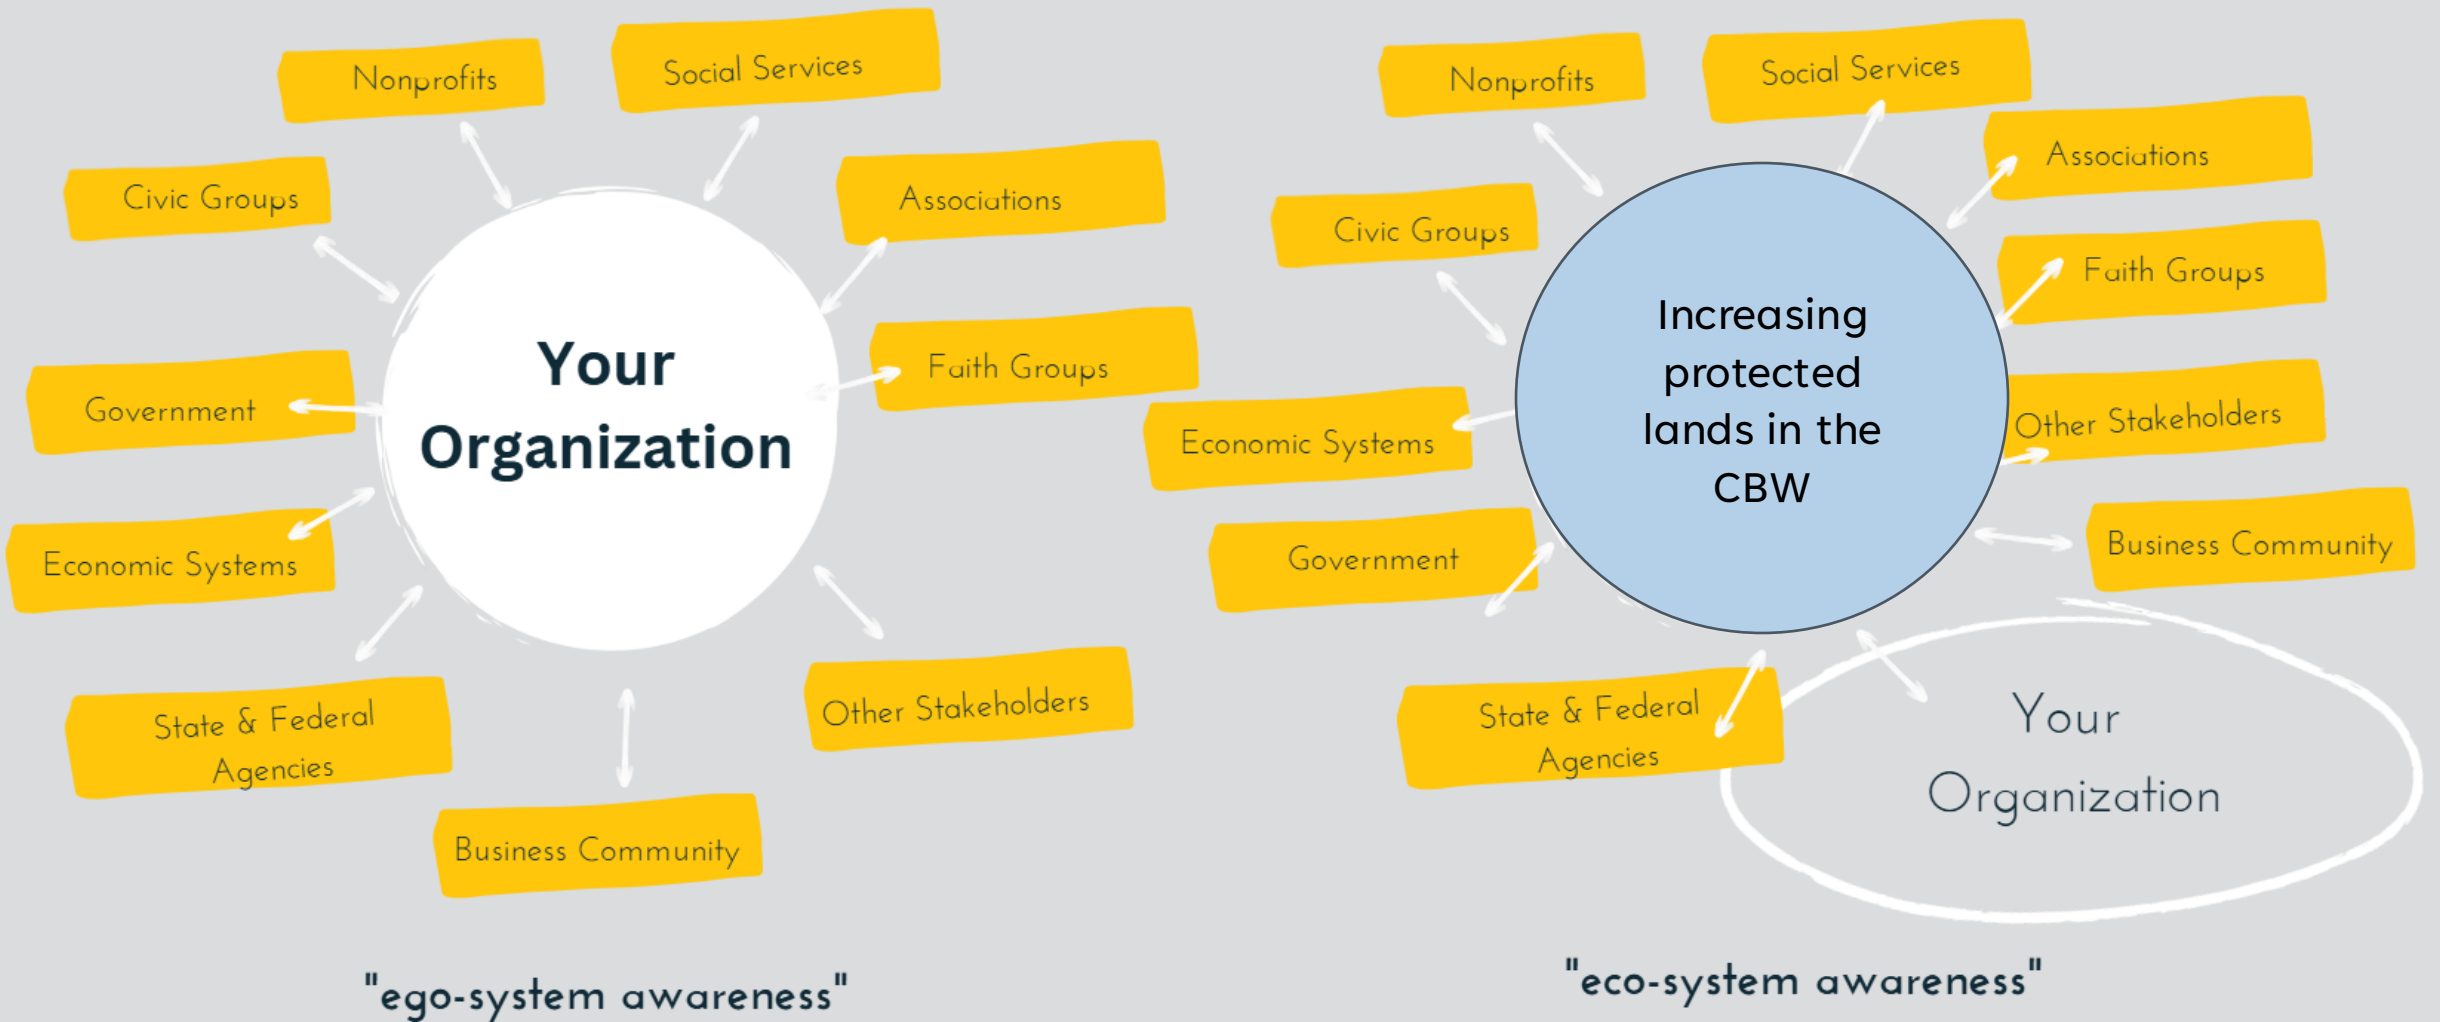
Nonprofits

Social Services

Civic Groups

Associations

Your Organization

Faith Groups

Government

Economic Systems

State & Federal Agencies

Other Stakeholders

Business Community

"ego-system awareness"

Nonprofits

Social Services

Associations

Civic Groups

Faith Groups

Increasing protected lands in the CBW

Economic Systems

Other Stakeholders

Government

Business Community

State & Federal Agencies

Your Organization

"eco-system awareness"